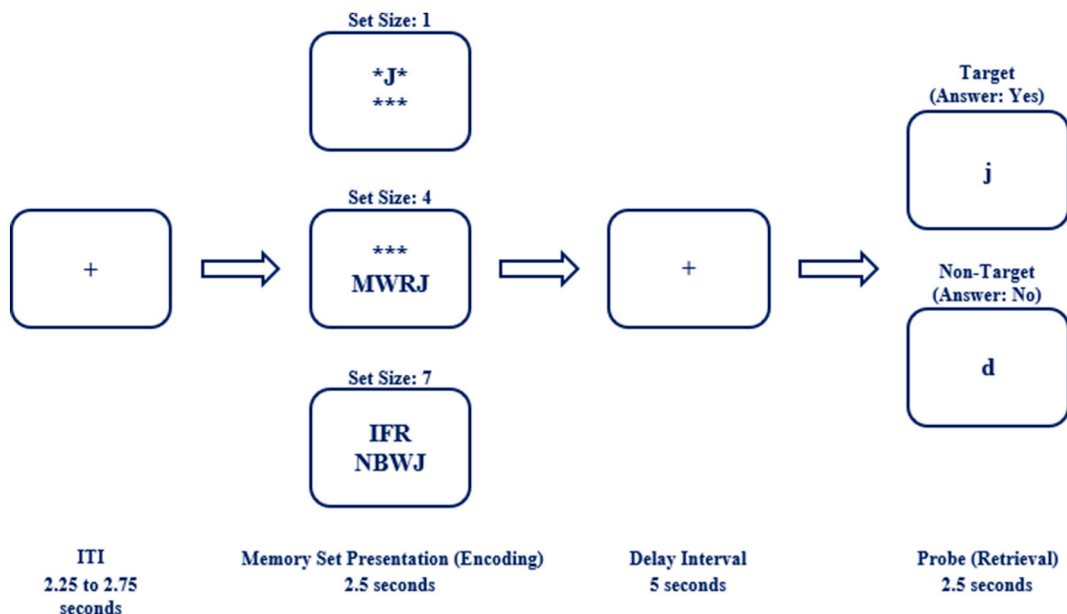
Set Size: 1

*J*
***

Set Size: 4

***
MWRJ

Set Size: 7

IFR
NBWJ

+

+

Target
(Answer: Yes)

j

Non-Target
(Answer: No)

d

ITI
2.25 to 2.75 seconds

Memory Set Presentation (Encoding)
2.5 seconds

Delay Interval
5 seconds

Probe (Retrieval)
2.5 seconds